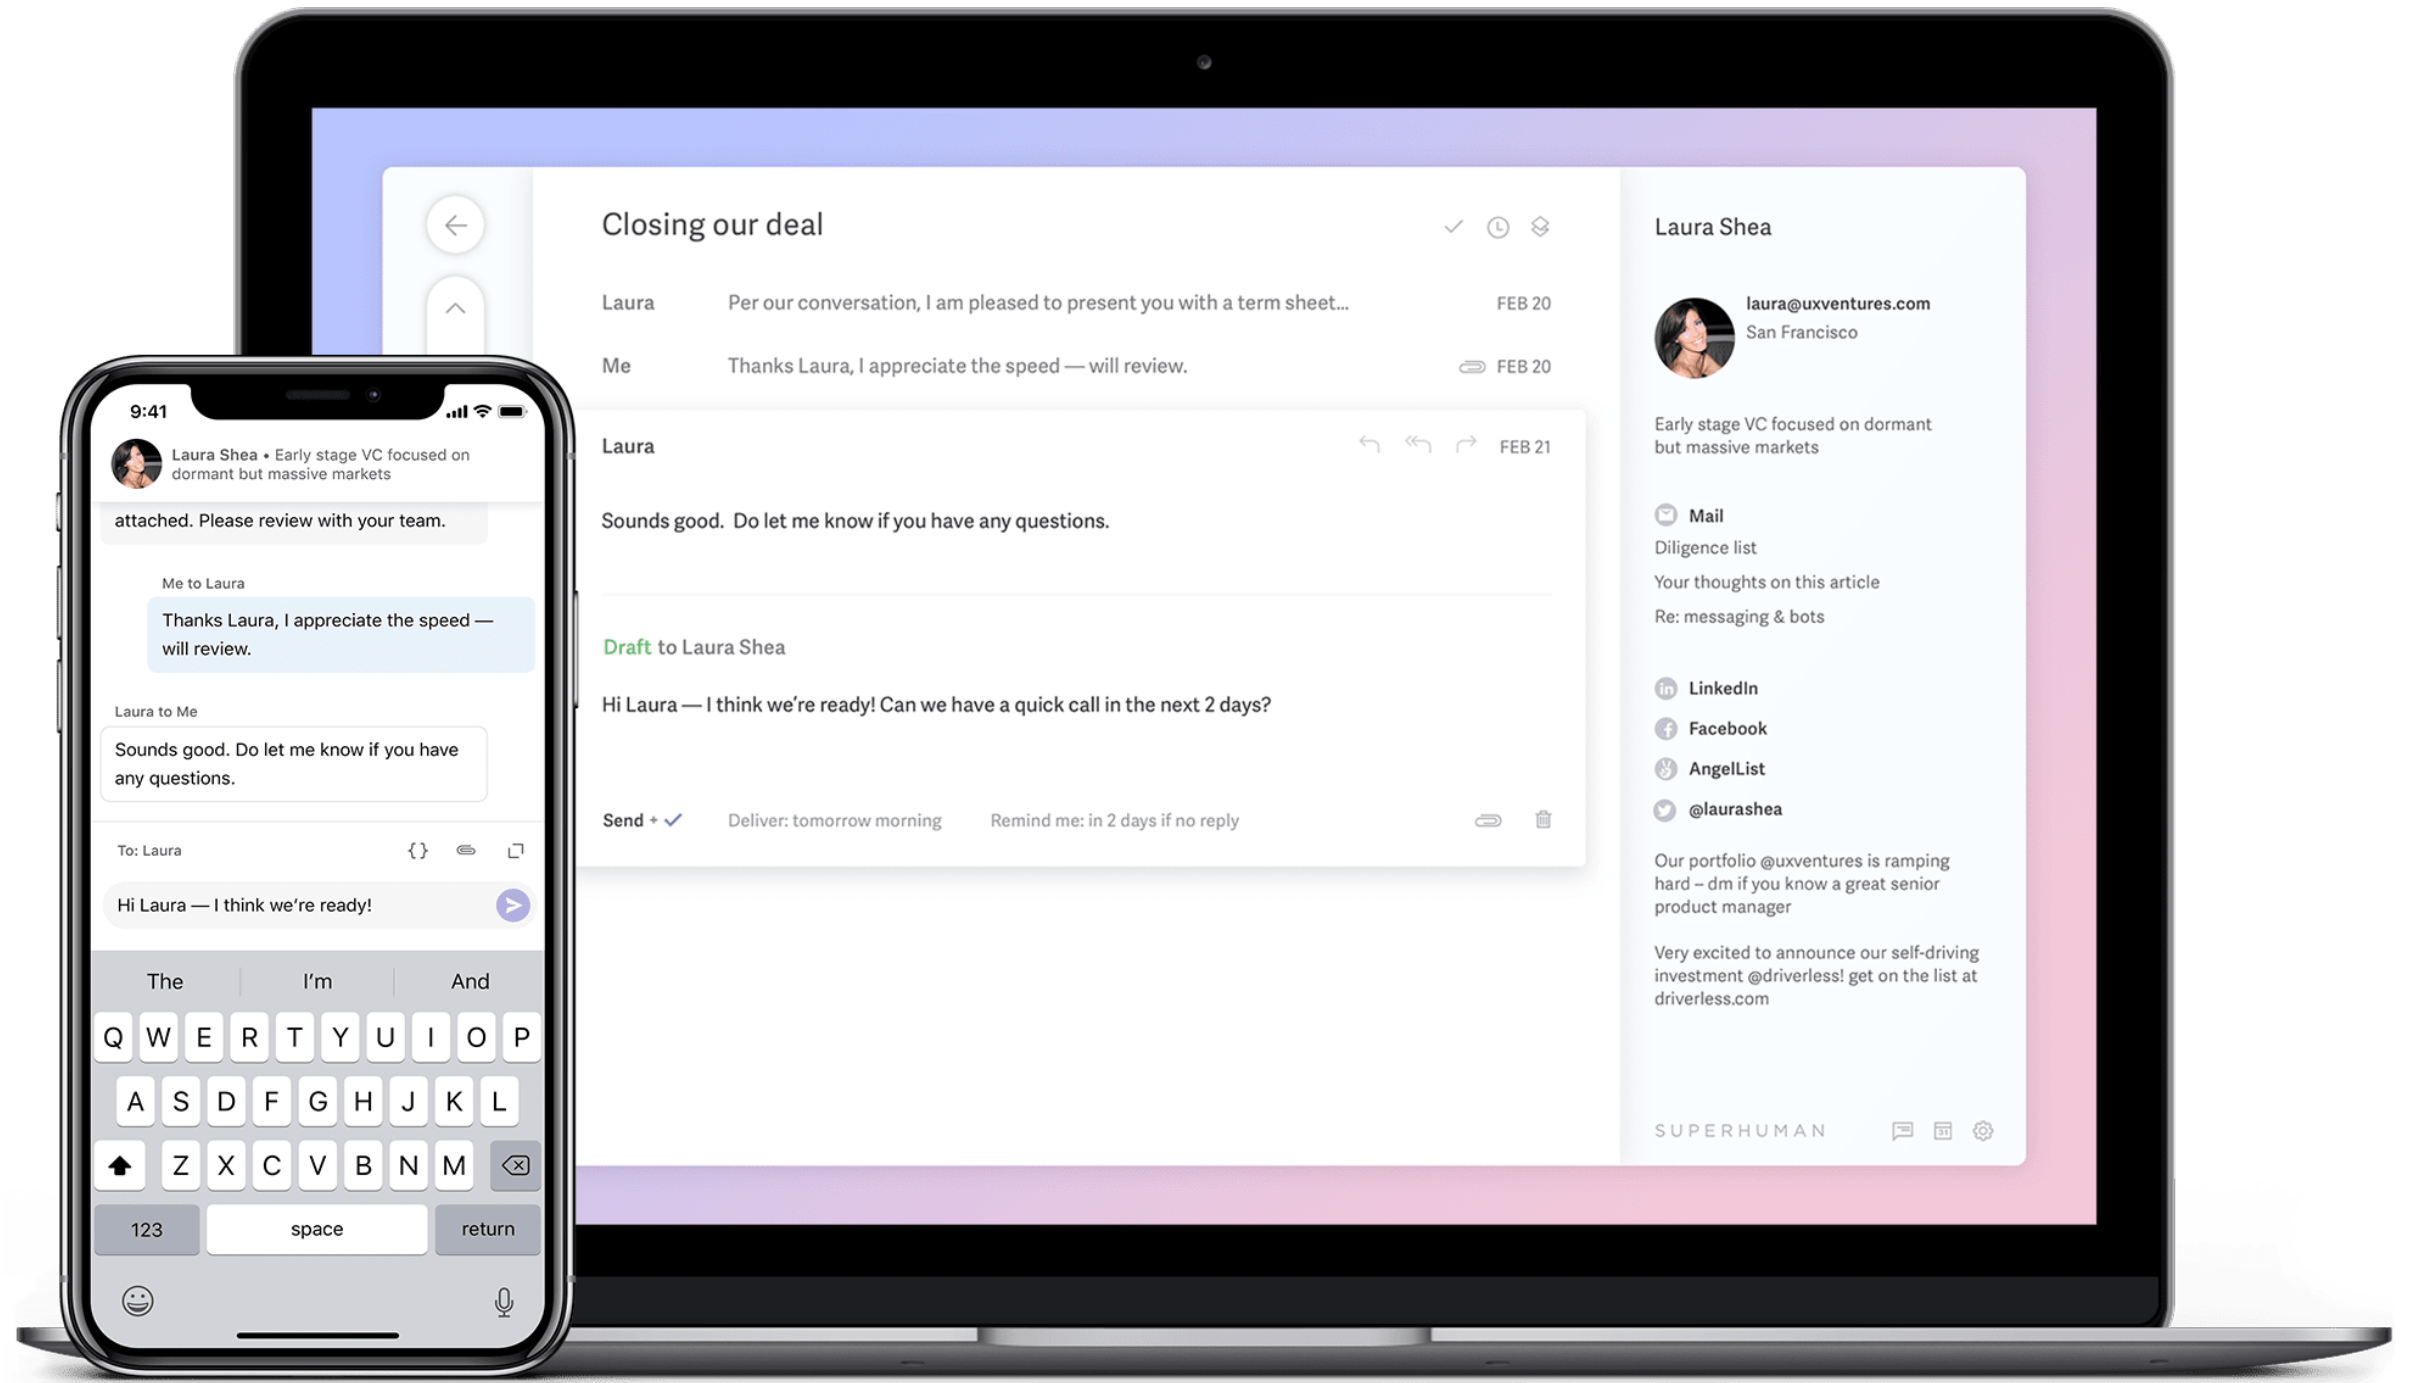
Closing our deal

Laura Per our conversation, I am pleased to present you with a term sheet... FEB 20

Me Thanks Laura, I appreciate the speed — will review. FEB 20

Laura FEB 21

Sounds good. Do let me know if you have any questions.

Draft to Laura Shea

Hi Laura — I think we're ready! Can we have a quick call in the next 2 days?

Send + ✓ Deliver: tomorrow morning Remind me: in 2 days if no reply

Laura Shea

laura@uxventures.com
San Francisco

Early stage VC focused on dormant but massive markets

Mail
Diligence list
Your thoughts on this article
Re: messaging & bots

LinkedIn
Facebook
AngelList
@laurashea

Our portfolio @uxventures is ramping hard – dm if you know a great senior product manager

Very excited to announce our self-driving investment @driverless! get on the list at driverless.com

SUPERHUMAN

9:41

Laura Shea • Early stage VC focused on dormant but massive markets

attached. Please review with your team.

Me to Laura

Thanks Laura, I appreciate the speed — will review.

Laura to Me

Sounds good. Do let me know if you have any questions.

To: Laura

Hi Laura — I think we're ready!

The I'm And

Q W E R T Y U I O P
A S D F G H J K L
Z X C V B N M
123 space return